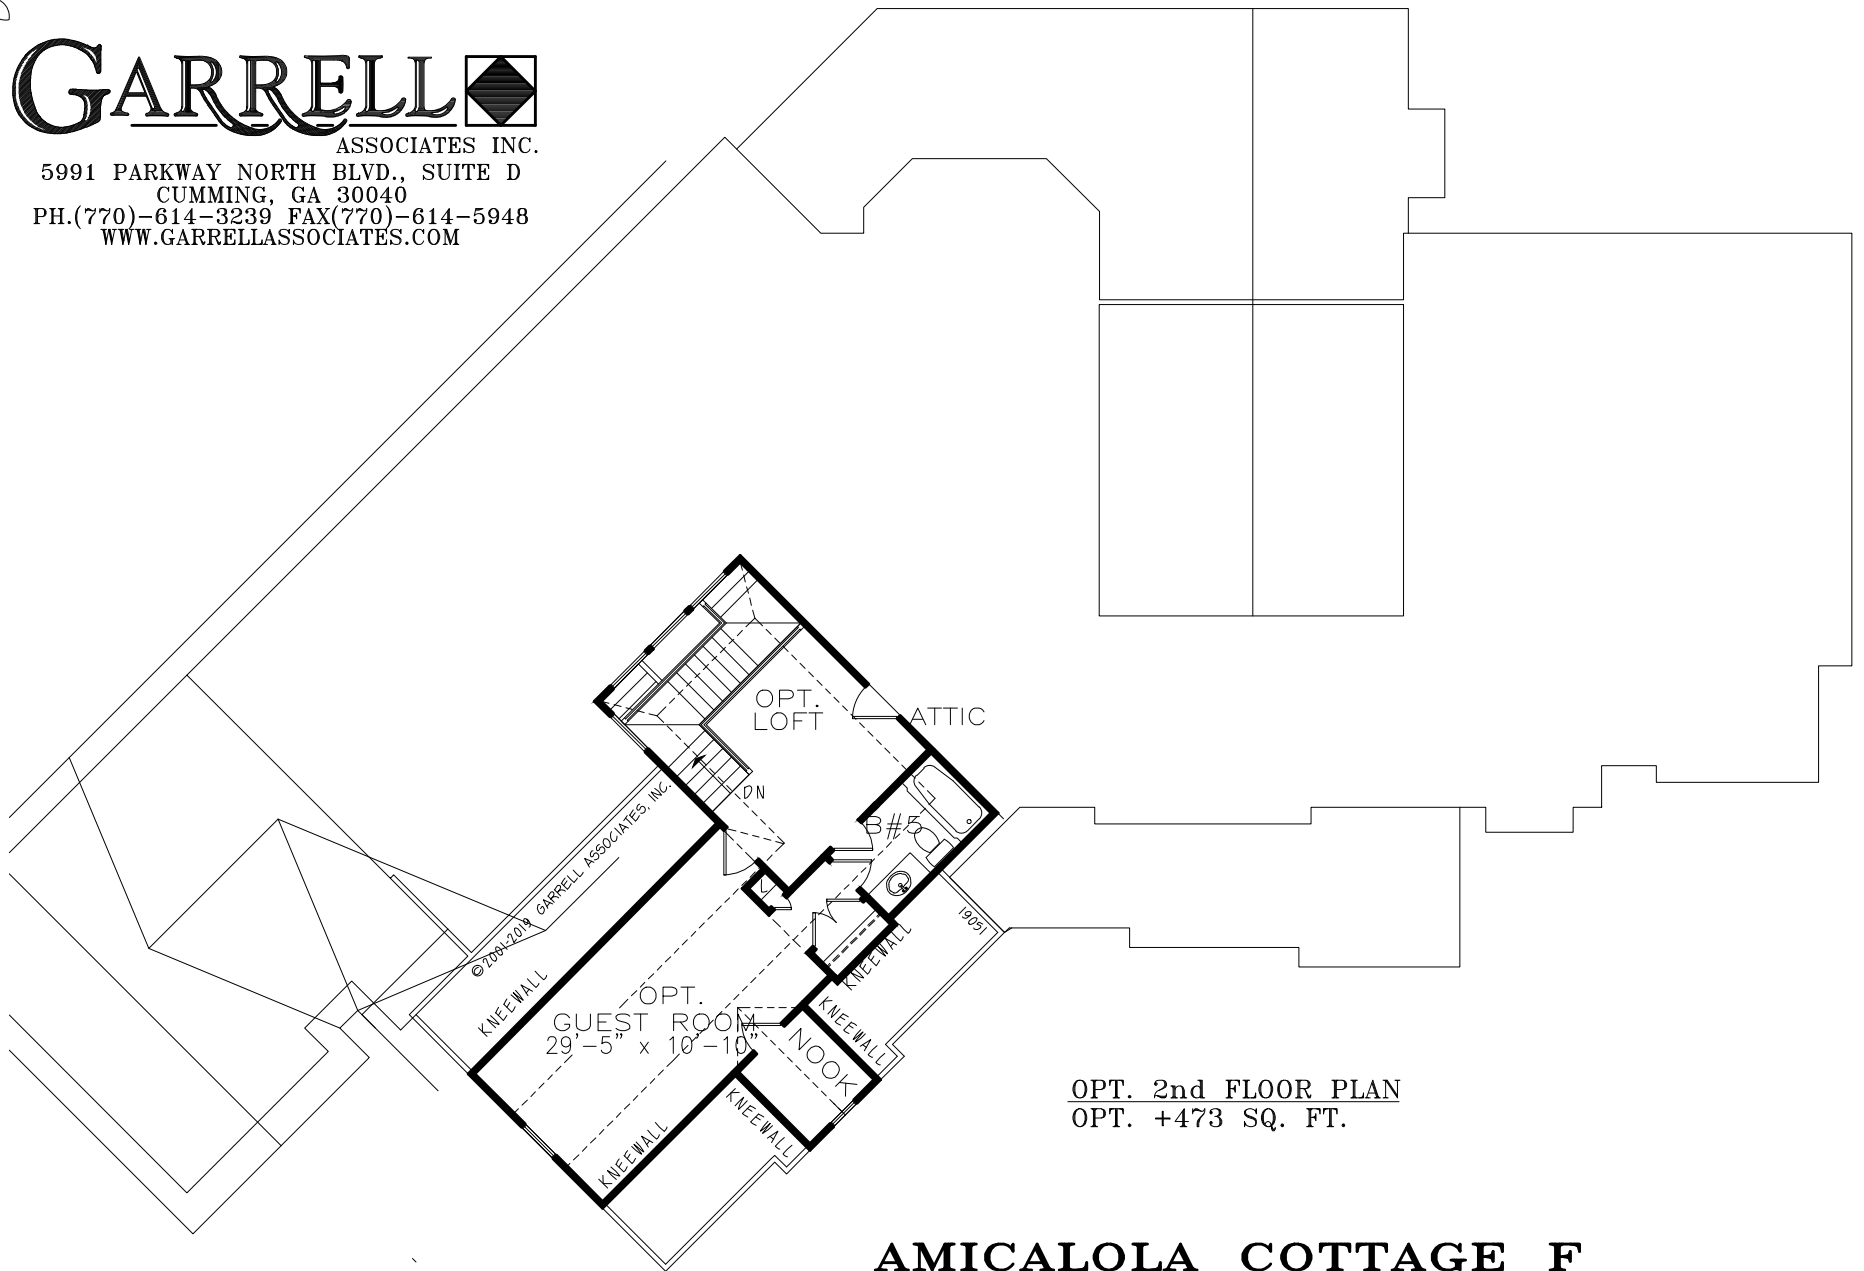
GARRELL
ASSOCIATES INC.
5991 PARKWAY NORTH BLVD., SUITE D
CUMMING, GA 30040
PH.(770)-614-3239 FAX(770)-614-5948
WWW.GARRELLASSOCIATES.COM

OPT.
LOFT

ATTIC

DN

B#5

©2001-2019 GARRELL ASSOCIATES, INC.

KNEEWALL

OPT.
GUEST ROOM
29'-5" x 10'-10"

KNEEWALL

KNEEWALL

NOOK

KNEEWALL

KNEEWALL

19051

OPT. 2nd FLOOR PLAN
OPT. +473 SQ. FT.

AMICALOLA COTTAGE F